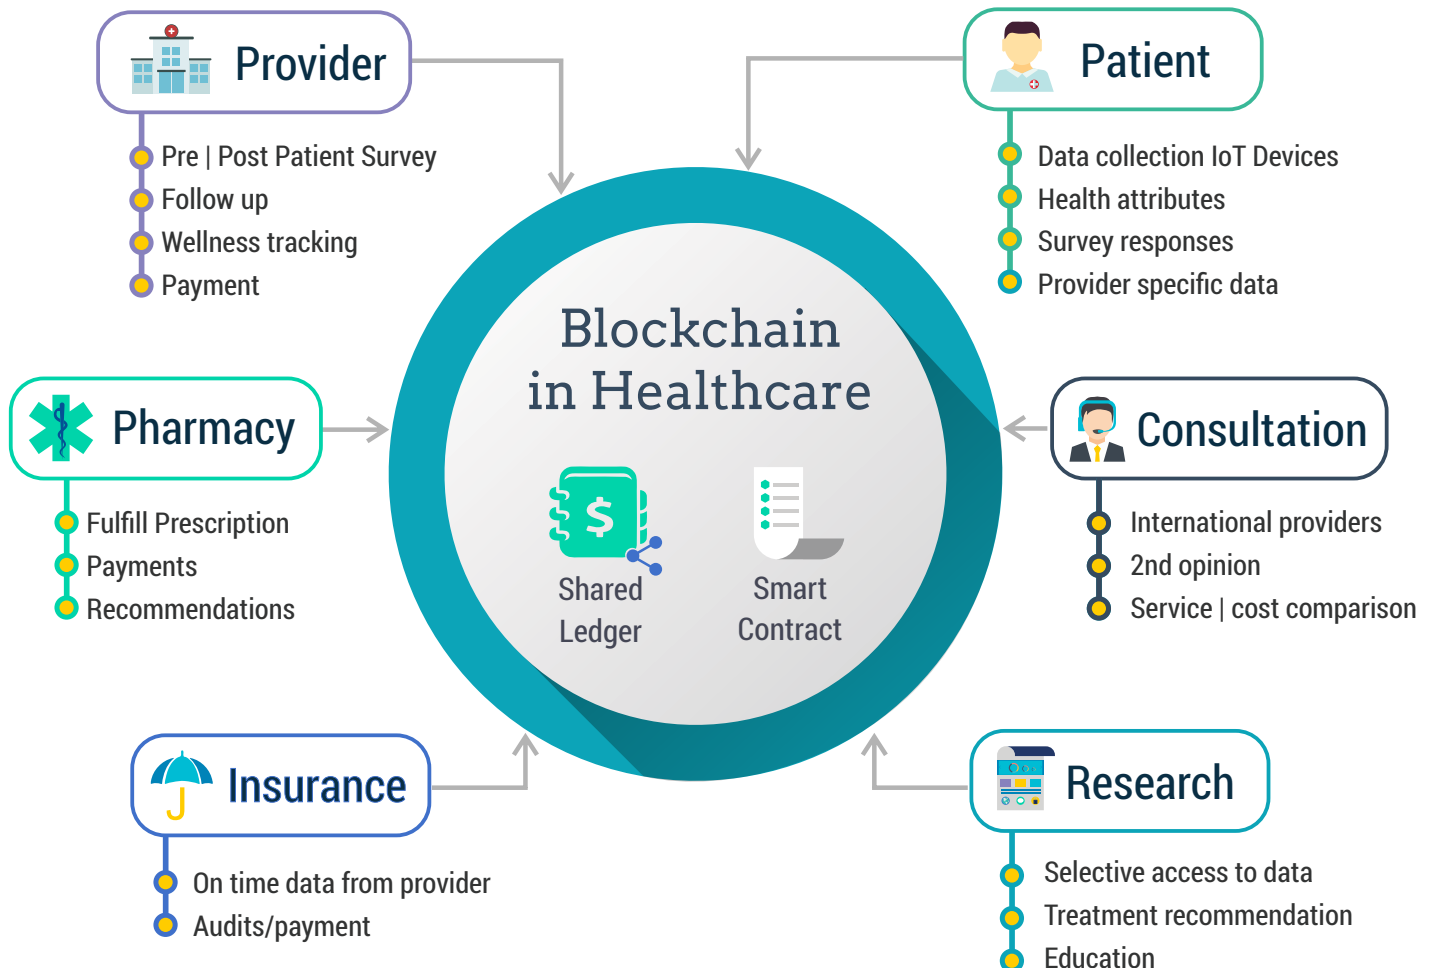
Provider

Pre | Post Patient Survey
Follow up
Wellness tracking
Payment

Patient

Data collection IoT Devices
Health attributes
Survey responses
Provider specific data

Blockchain in Healthcare

$

Shared Ledger

Smart Contract

Pharmacy

Fulfill Prescription
Payments
Recommendations

Consultation

International providers
2nd opinion
Service | cost comparison

Insurance

On time data from provider
Audits/payment

Research

Selective access to data
Treatment recommendation
Education